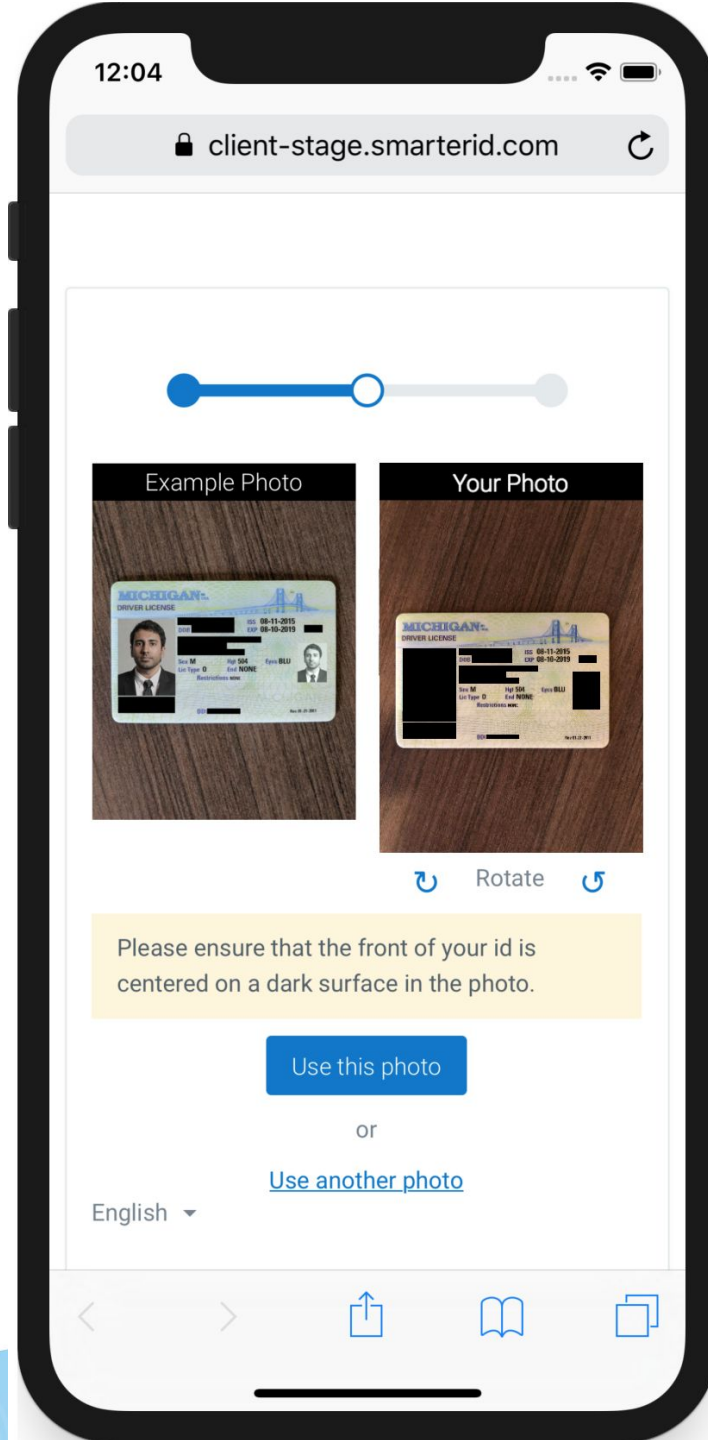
12:04

client-stage.smarterid.com

Example Photo

MICHIGAN
DRIVER LICENSE
ISS 08-11-2015
EXP 08-10-2019
Sex M Hgt 504 Eyes BLU
Lic Type O End NONE
Restrictions NONE

Your Photo

MICHIGAN
DRIVER LICENSE
ISS 08-11-2015
EXP 08-10-2019
Sex M Hgt 504 Eyes BLU
Lic Type O End NONE
Restrictions NONE

Rotate

Please ensure that the front of your id is centered on a dark surface in the photo.

Use this photo

or

Use another photo

English